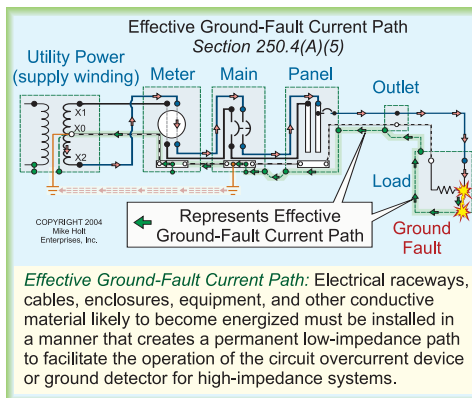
Effective Ground-Fault Current Path
Section 250.4(A)(5)

Utility Power (supply winding)

Meter

Main

Panel

Outlet

X1

X0

X2

Load

COPYRIGHT 2004
Mike Holt
Enterprises, Inc.

Represents Effective Ground-Fault Current Path

Ground Fault

Effective Ground-Fault Current Path: Electrical raceways, cables, enclosures, equipment, and other conductive material likely to become energized must be installed in a manner that creates a permanent low-impedance path to facilitate the operation of the circuit overcurrent device or ground detector for high-impedance systems.